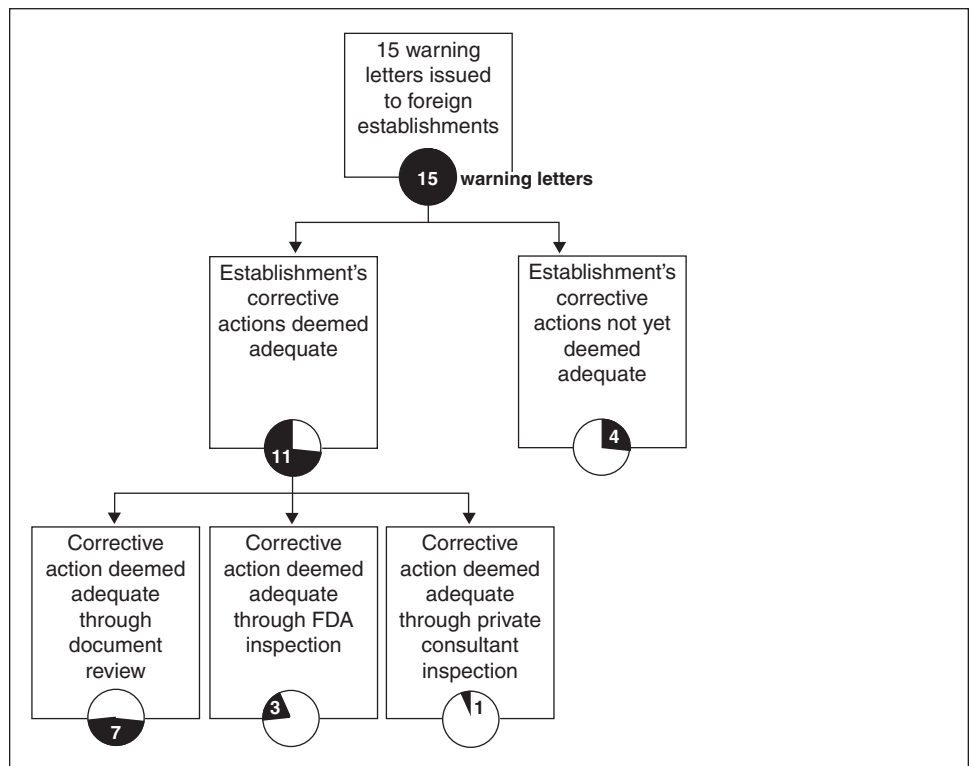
15 warning letters issued to foreign establishments

15 warning letters

Establishment's corrective actions deemed adequate

11

Establishment's corrective actions not yet deemed adequate

4

Corrective action deemed adequate through document review

7

Corrective action deemed adequate through FDA inspection

3

Corrective action deemed adequate through private consultant inspection

1